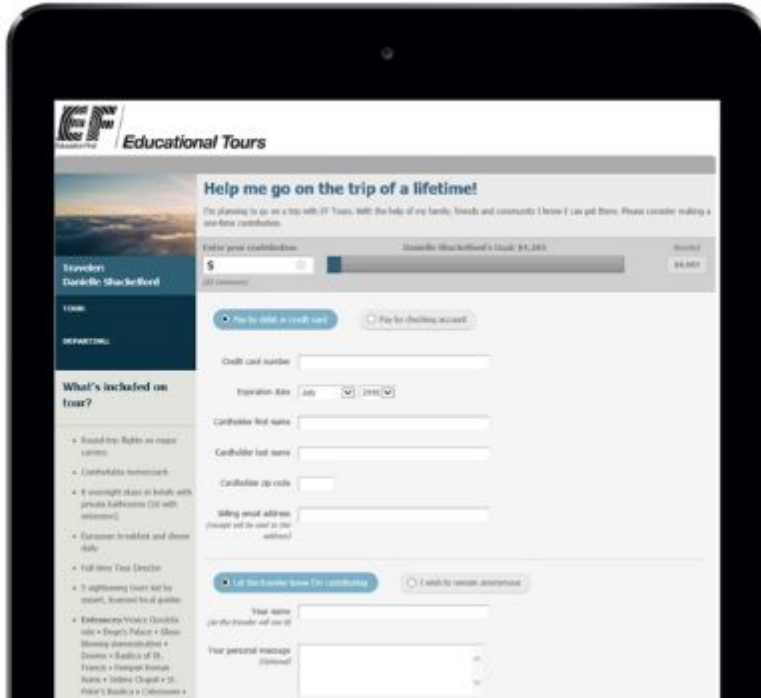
EF Education First

Educational Tours

Help me go on the trip of a lifetime!

I'm planning to go on a trip with EF Tours. With the help of my family, friends and community I know I can get there. Please consider making a one-time contribution.

Enter your contribution

$

Danielle Shackelford's Goal: $4,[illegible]

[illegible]

$4,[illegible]

Traveler:
Danielle Shackelford

TOUR:

DEPARTING:

What's included on tour?

• Round-trip flights on major carriers
• Comfortable motorcoach
• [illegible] overnight stays in hotels with private bathrooms ([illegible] with extension)
• European breakfast and dinner daily
• Full-time Tour Director
• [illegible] sightseeing tours led by expert, licensed local guides
• Entrances: Venice Gondola ride • Doge's Palace • Glass-blowing demonstration • Duomo • Basilica of St. Francis • Pompeii Roman Ruins • Sistine Chapel • St. Peter's Basilica • Colosseum •

Pay by debit or credit card

Pay by checking account

Credit card number

Expiration date July 2016

Cardholder first name

Cardholder last name

Cardholder zip code

Billing email address
(receipt will be sent to this address)

Let the traveler know I'm contributing

I wish to remain anonymous

Your name
(so the traveler will see it)

Your personal message
(Optional)